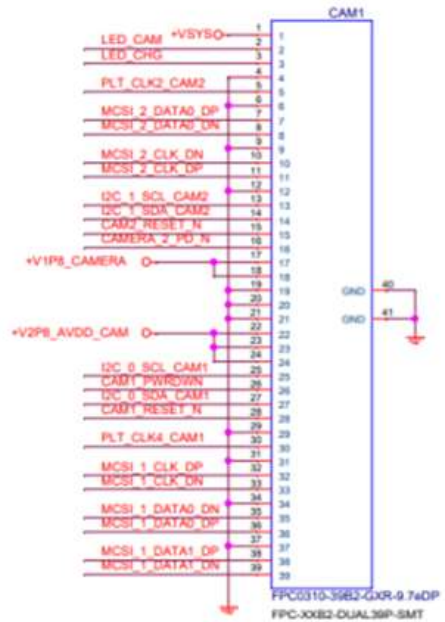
CAM1

+VSYS
LED_CAM
LED_CHG
PLT_CLK2_CAM2
MCSI_2_DATA0_DP
MCSI_2_DATA0_DN
MCSI_2_CLK_DN
MCSI_2_CLK_DP
I2C_1_SCL_CAM2
I2C_1_SDA_CAM2
CAM2_RESET_N
CAMERA_2_PD_N
+V1P8_CAMERA
+V2P8_AVDD_CAM
I2C_0_SCL_CAM1
CAM1_PWRDWN
I2C_0_SDA_CAM1
CAM1_RESET_N
PLT_CLK4_CAM1
MCSI_1_CLK_DP
MCSI_1_CLK_DN
MCSI_1_DATA0_DN
MCSI_1_DATA0_DP
MCSI_1_DATA1_DP
MCSI_1_DATA1_DN

1 2 3 4 5 6 7 8 9 10 11 12 13 14 15 16 17 18 19 20 21 22 23 24 25 26 27 28 29 30 31 32 33 34 35 36 37 38 39

GND 40
GND 41

FPC0310-39B2-GXR-9.7eDP
FPC-XXB2-DUAL39P-SMT